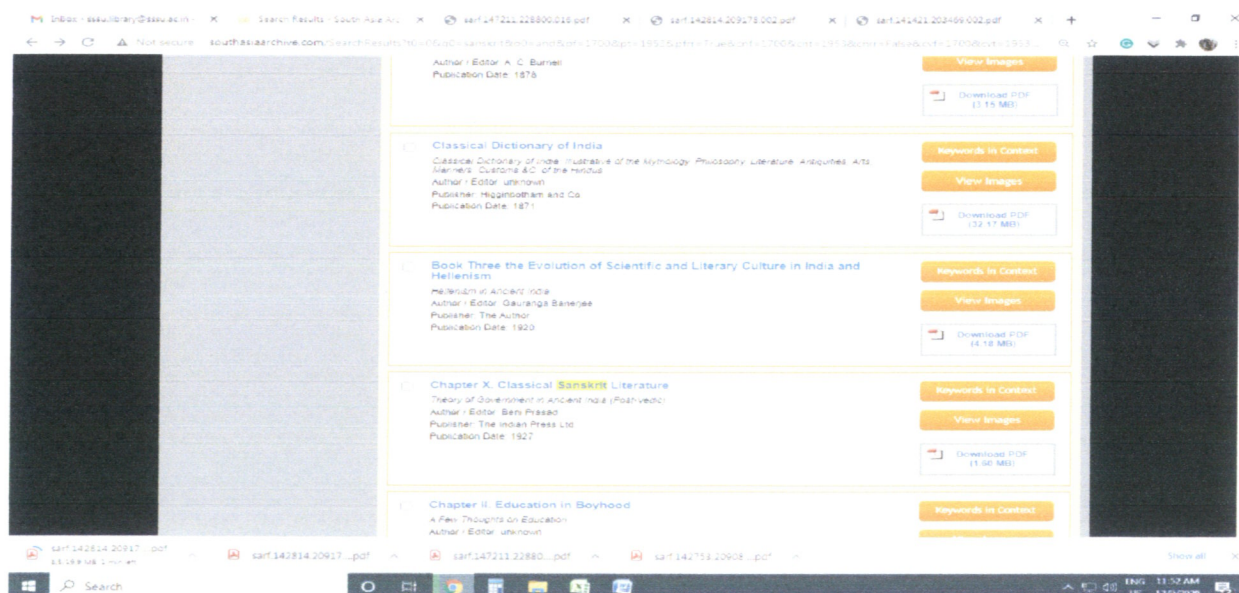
Inbox - ssauslibrary@ssau.ac.in × Search Results - South Asia Ar × sarf.147211.228800.016.pdf × sarf.142814.209178.002.pdf × sarf.141421.202466.002.pdf × +

Not secure southasiaarchive.com/SearchResults?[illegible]

Author / Editor: A. C. Burnell
Publication Date: 1876

View Images

Download PDF (3.15 MB)

Classical Dictionary of India
Classical Dictionary of India: Illustrative of the Mythology, Philosophy, Literature, Antiquities, Arts, Manners, Customs &C. of the Hindus
Author / Editor: unknown
Publisher: Higginbotham and Co
Publication Date: 1871

Keywords in Context

View Images

Download PDF (32.17 MB)

Book Three the Evolution of Scientific and Literary Culture in India and Hellenism
Hellenism in Ancient India
Author / Editor: Gauranga Banerjee
Publisher: The Author
Publication Date: 1920

Keywords in Context

View Images

Download PDF (4.18 MB)

Chapter X. Classical Sanskrit Literature
Theory of Government in Ancient India (Post-vedic)
Author / Editor: Beni Prasad
Publisher: The Indian Press Ltd
Publication Date: 1927

Keywords in Context

View Images

Download PDF (1.60 MB)

Chapter II. Education in Boyhood
A Few Thoughts on Education
Author / Editor: unknown

Keywords in Context

sarf.142814.20917....pdf
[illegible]
sarf.142814.20917....pdf
sarf.147211.22880....pdf
sarf.142751.20908....pdf

Show all

Search

ENG 11:52 AM